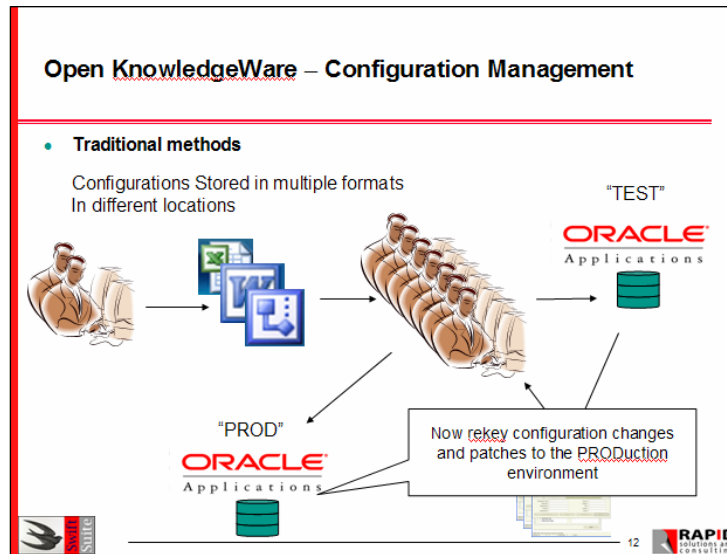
Open KnowledgeWare – Configuration Management

• Traditional methods

Configurations Stored in multiple formats
In different locations

"TEST"

ORACLE
Applications

"PROD"

ORACLE
Applications

Now rekey configuration changes and patches to the PRODuction environment

Swift Suite

12

RAPID
solutions an
consulti